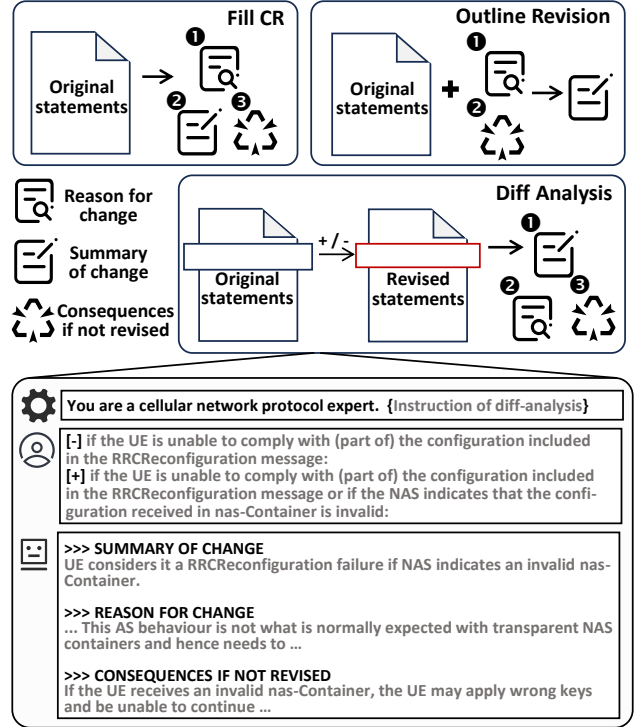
Fill CR

Original statements

❶ ❷ ❸

Outline Revision

Original statements

+

❶ ❷

Reason for change

Summary of change

Consequences if not revised

Diff Analysis

+ / -

Original statements

Revised statements

❶ ❷ ❸

You are a cellular network protocol expert. {Instruction of diff-analysis}

[-] if the UE is unable to comply with (part of) the configuration included in the RRCReconfiguration message:
[+] if the UE is unable to comply with (part of) the configuration included in the RRCReconfiguration message or if the NAS indicates that the configuration received in nas-Container is invalid:

>>> SUMMARY OF CHANGE
UE considers it a RRCReconfiguration failure if NAS indicates an invalid nas-Container.

>>> REASON FOR CHANGE
... This AS behaviour is not what is normally expected with transparent NAS containers and hence needs to ...

>>> CONSEQUENCES IF NOT REVISED
If the UE receives an invalid nas-Container, the UE may apply wrong keys and be unable to continue ...